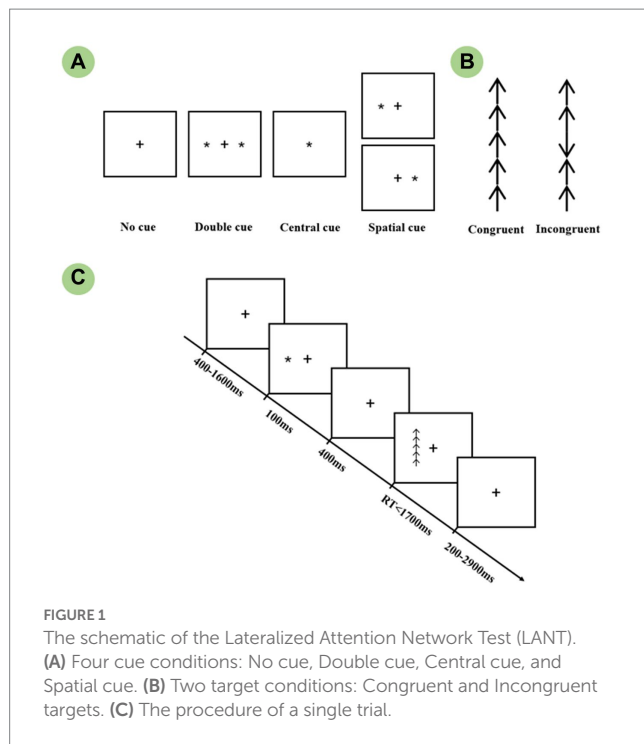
A

B

+

* + *

*

* +

+ *

No cue

Double cue

Central cue

Spatial cue

Congruent

Incongruent

C

+

* +

+

+

+

400-1600ms

100ms

400ms

RT<1700ms

200-2900ms

FIGURE 1
The schematic of the Lateralized Attention Network Test (LANT). **(A)** Four cue conditions: No cue, Double cue, Central cue, and Spatial cue. **(B)** Two target conditions: Congruent and Incongruent targets. **(C)** The procedure of a single trial.